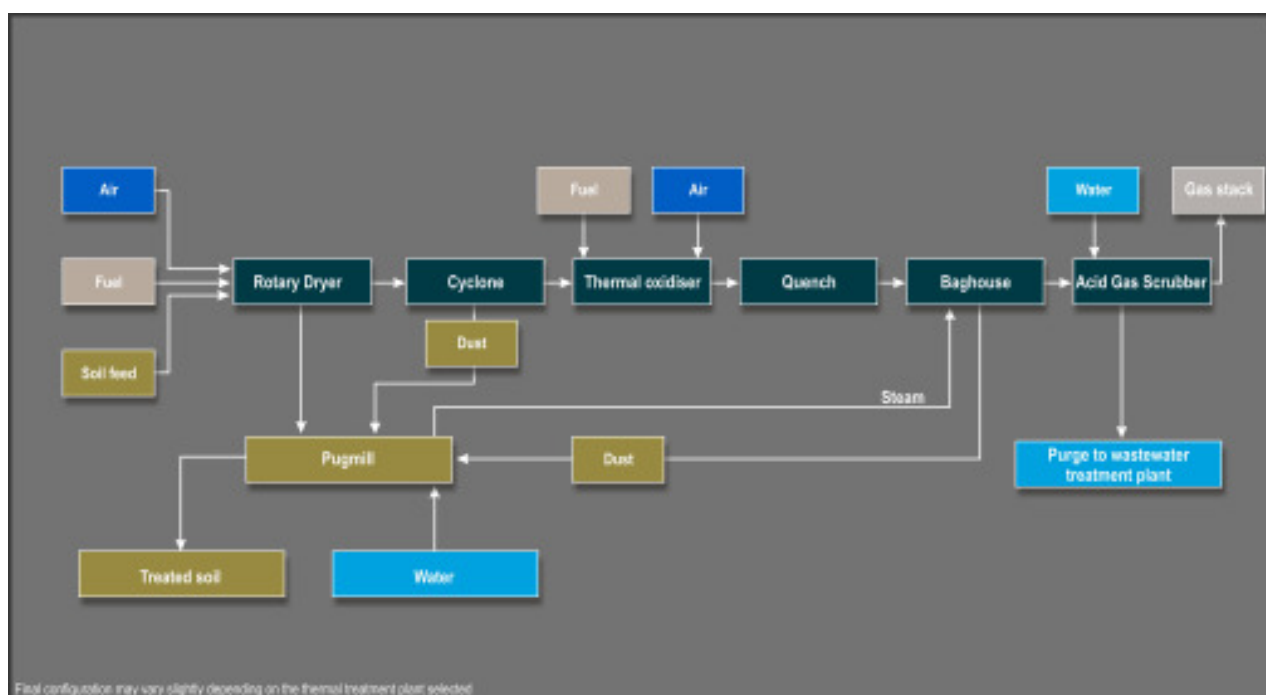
Air

Fuel

Soil feed

Rotary Dryer

Cyclone

Dust

Fuel

Air

Thermal oxidiser

Quench

Baghouse

Water

Gas stack

Acid Gas Scrubber

Steam

Pugmill

Dust

Purge to wastewater treatment plant

Treated soil

Water

Final configuration may vary slightly depending on the thermal treatment plant selected